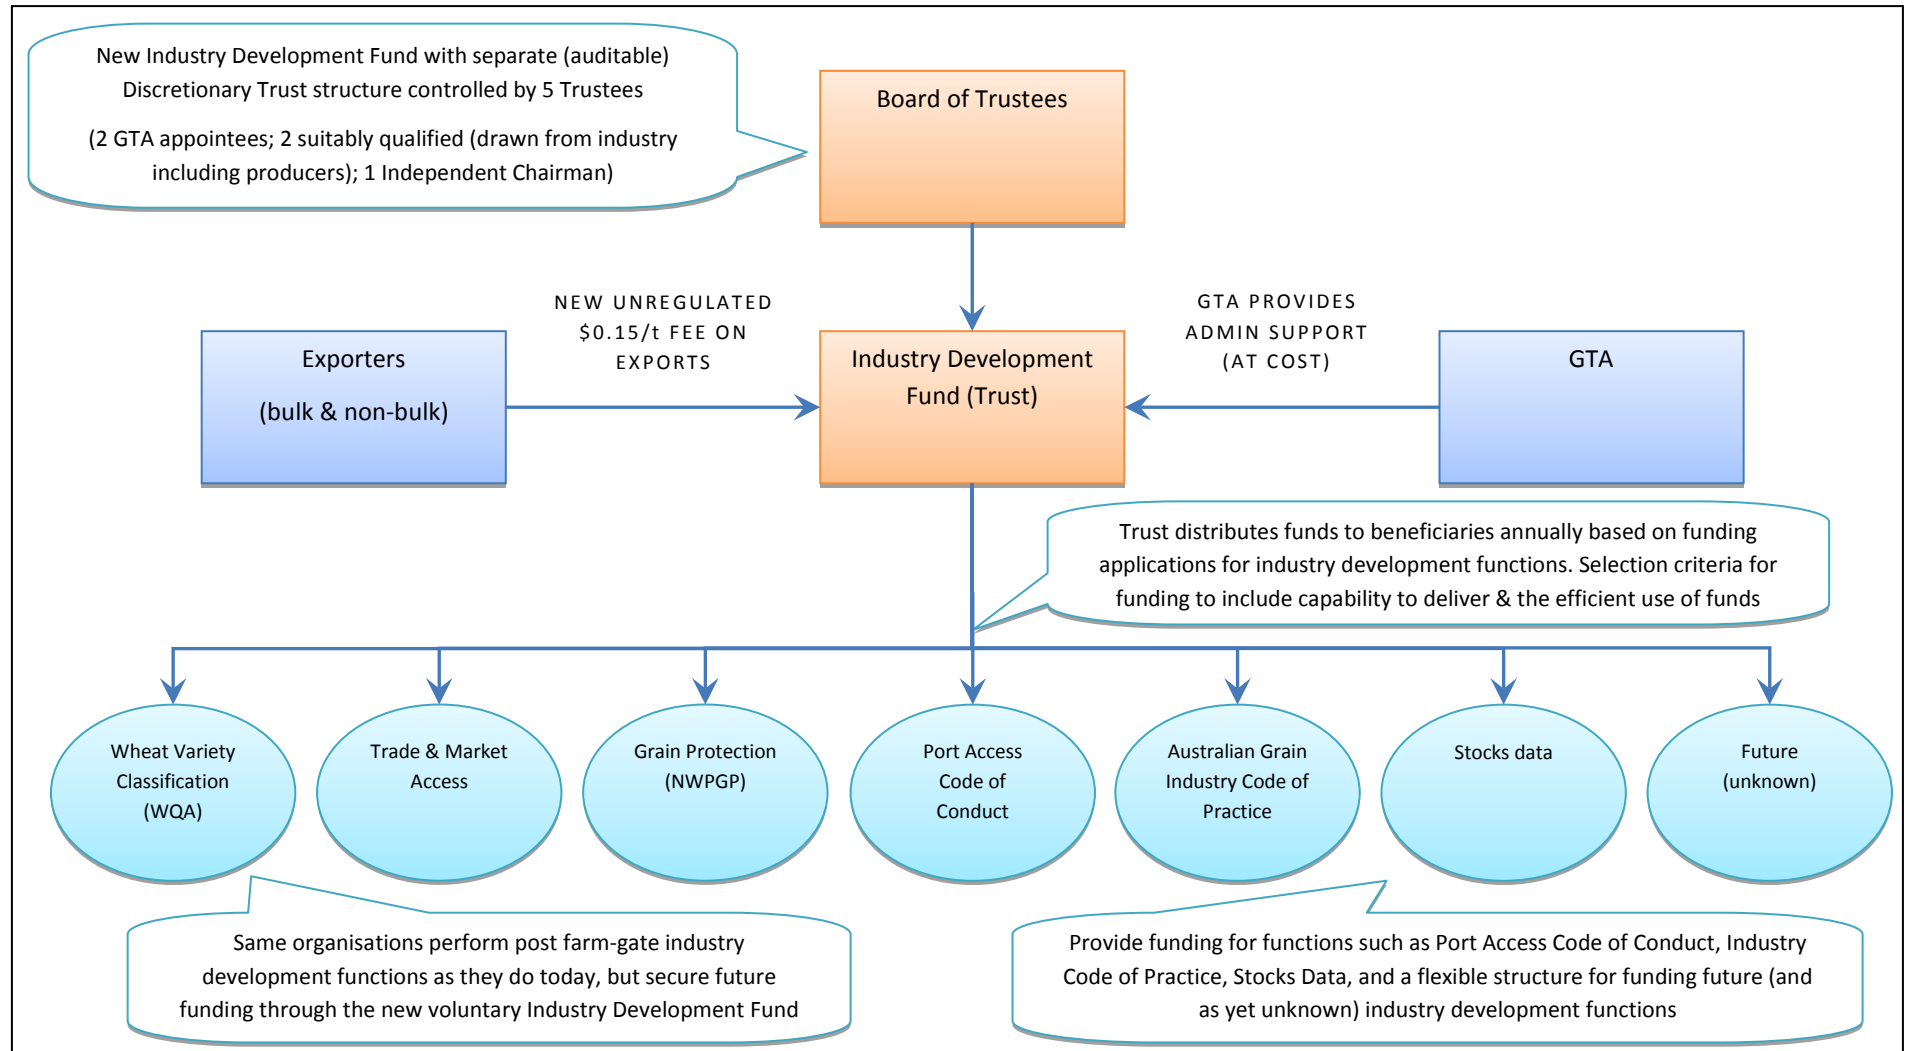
New Industry Development Fund with separate (auditable) Discretionary Trust structure controlled by 5 Trustees

(2 GTA appointees; 2 suitably qualified (drawn from industry including producers); 1 Independent Chairman)

Board of Trustees

NEW UNREGULATED \$0.15/t FEE ON EXPORTS

GTA PROVIDES ADMIN SUPPORT (AT COST)

Exporters

(bulk & non-bulk)

Industry Development Fund (Trust)

GTA

Trust distributes funds to beneficiaries annually based on funding applications for industry development functions. Selection criteria for funding to include capability to deliver & the efficient use of funds

Wheat Variety Classification (WQA)

Trade & Market Access

Grain Protection (NWPGP)

Port Access Code of Conduct

Australian Grain Industry Code of Practice

Stocks data

Future (unknown)

Same organisations perform post farm-gate industry development functions as they do today, but secure future funding through the new voluntary Industry Development Fund

Provide funding for functions such as Port Access Code of Conduct, Industry Code of Practice, Stocks Data, and a flexible structure for funding future (and as yet unknown) industry development functions